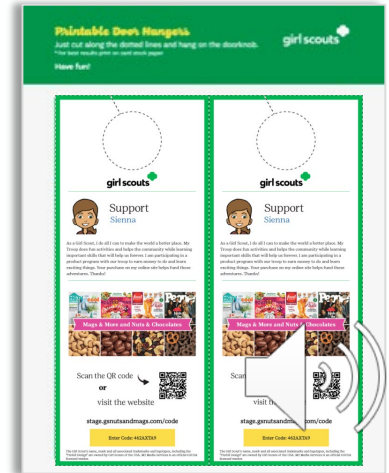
Printable Door Hangers

Just cut along the dotted lines and hang on the doorknob.
*Our best results print on card stock paper.

Have fun!

girl scouts

girl scouts

Support
Sienna

As a Girl Scout, I do all I can to make the world a better place. My Troop does fun activities and helps the community while learning important skills that will help us forever. I am participating in a product program with our troop to earn money to do and learn exciting things. Your purchase on my online site helps fund these adventures. Thanks!

Mags & More and Nuts & Chocolates

Scan the QR code
or
visit the website

stages.gsnutsandmags.com/code

Enter Code: 462AX7X9

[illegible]

girl scouts

Support
Sienna

As a Girl Scout, I do all I can to make the world a better place. My Troop does fun activities and helps the community while learning important skills that will help us forever. I am participating in a product program with our troop to earn money to do and learn exciting things. Your purchase on my online site helps fund these adventures. Thanks!

Mags & More and Nuts & Chocolates

Scan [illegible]

visit t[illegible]

stages.gsnutsandmags.com/code

Enter Code: 462AX7X9

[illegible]